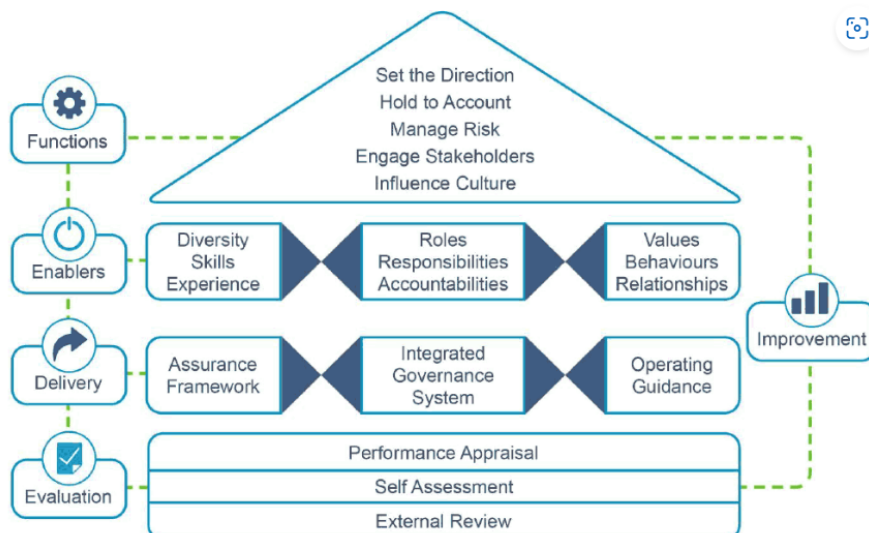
Set the Direction
Hold to Account
Manage Risk
Engage Stakeholders
Influence Culture

Functions

Enablers

Diversity
Skills
Experience

Roles
Responsibilities
Accountabilities

Values
Behaviours
Relationships

Improvement

Delivery

Assurance
Framework

Integrated
Governance
System

Operating
Guidance

Evaluation

Performance Appraisal
Self Assessment
External Review